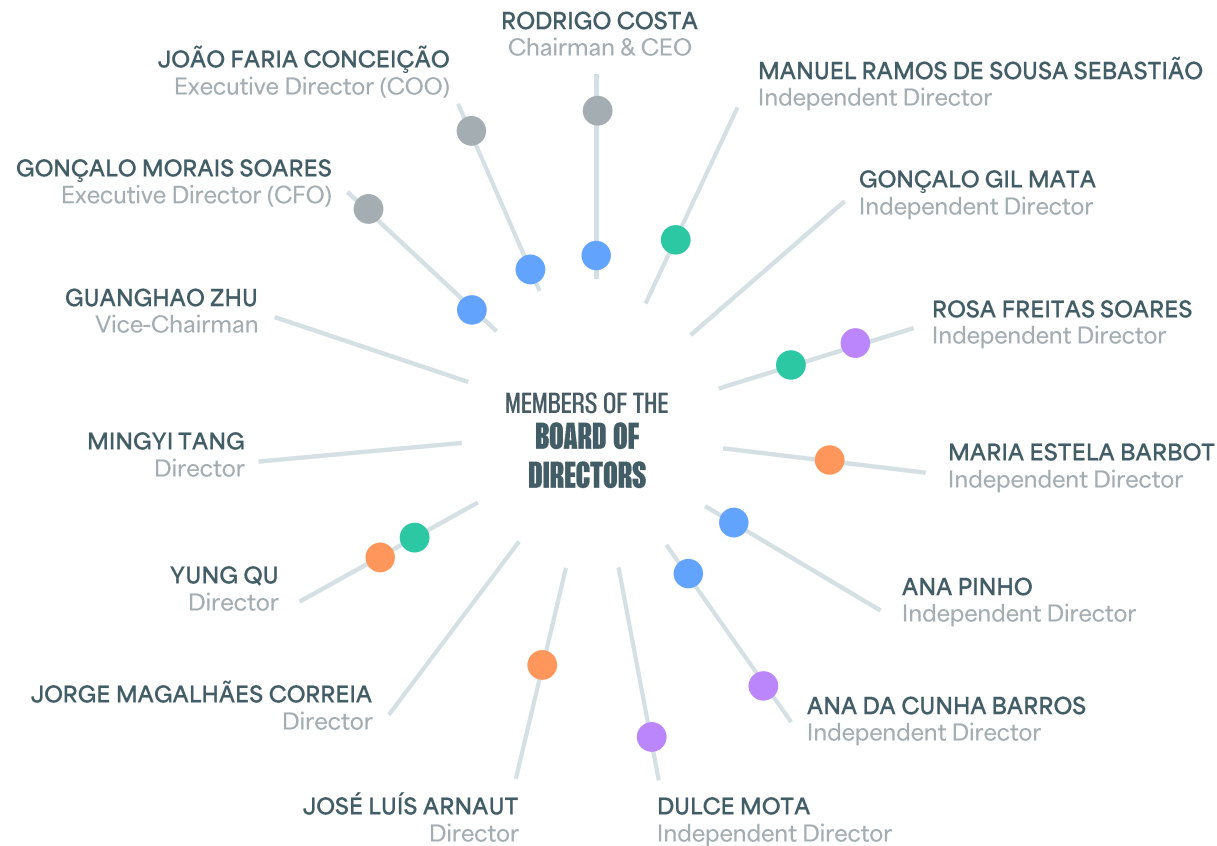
RODRIGO COSTA
Chairman & CEO

JOÃO FARIA CONCEIÇÃO
Executive Director (COO)

MANUEL RAMOS DE SOUSA SEBASTIÃO
Independent Director

GONÇALO MORAIS SOARES
Executive Director (CFO)

GONÇALO GIL MATA
Independent Director

GUANGHAO ZHU
Vice-Chairman

ROSA FREITAS SOARES
Independent Director

MEMBERS OF THE
BOARD OF DIRECTORS

MINGYI TANG
Director

MARIA ESTELA BARBOT
Independent Director

YUNG QU
Director

ANA PINHO
Independent Director

JORGE MAGALHÃES CORREIA
Director

ANA DA CUNHA BARROS
Independent Director

JOSÉ LUÍS ARNAUT
Director

DULCE MOTA
Independent Director